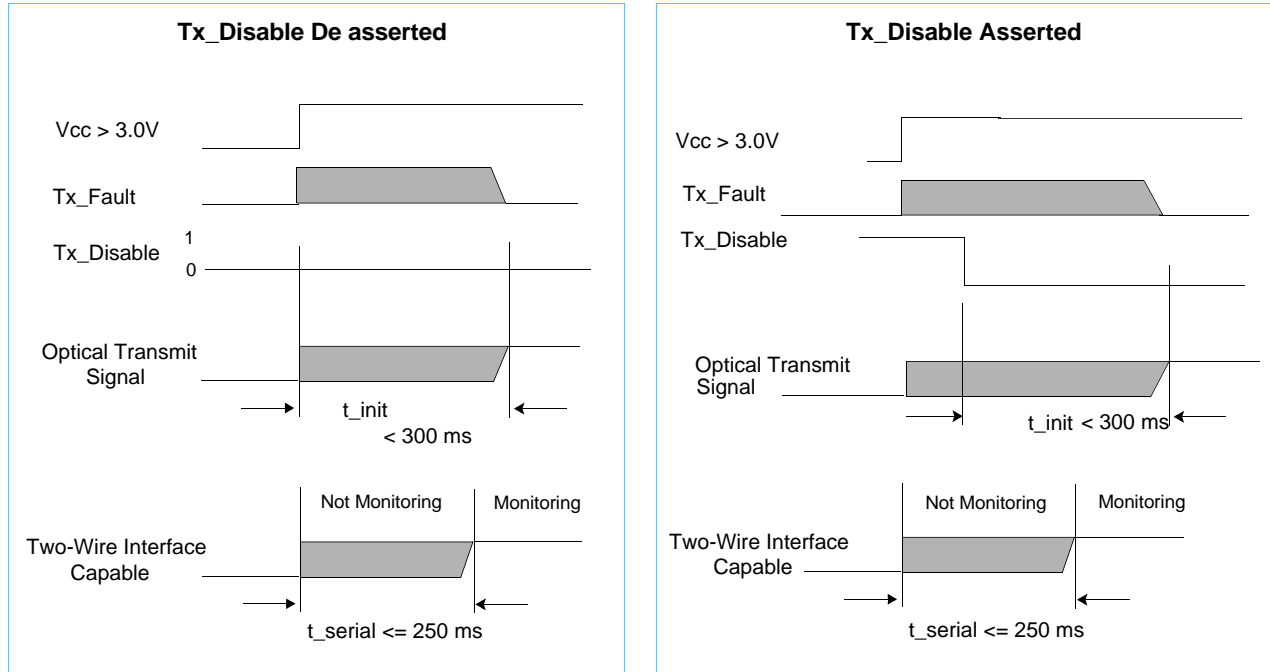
Tx_Disable De asserted

Vcc > 3.0V

Tx_Fault

Tx_Disable

1

0

Optical Transmit Signal

t_init < 300 ms

Not Monitoring

Monitoring

Two-Wire Interface Capable

t_serial <= 250 ms

Tx_Disable Asserted

Vcc > 3.0V

Tx_Fault

Tx_Disable

Optical Transmit Signal

t_init < 300 ms

Not Monitoring

Monitoring

Two-Wire Interface Capable

t_serial <= 250 ms